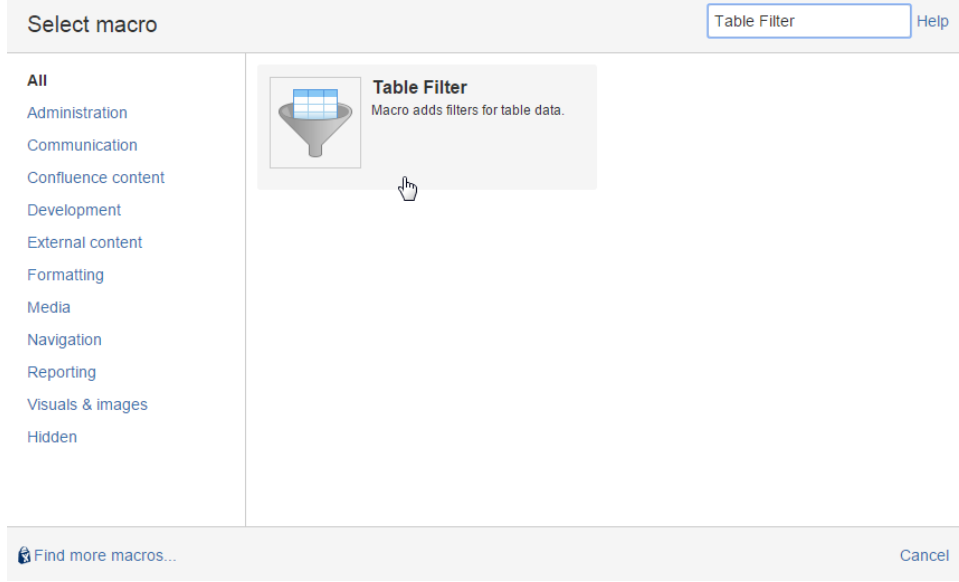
Select macro

Table Filter

Help

All
Administration
Communication
Confluence content
Development
External content
Formatting
Media
Navigation
Reporting
Visuals & images
Hidden

Table Filter
Macro adds filters for table data.

Find more macros...

Cancel